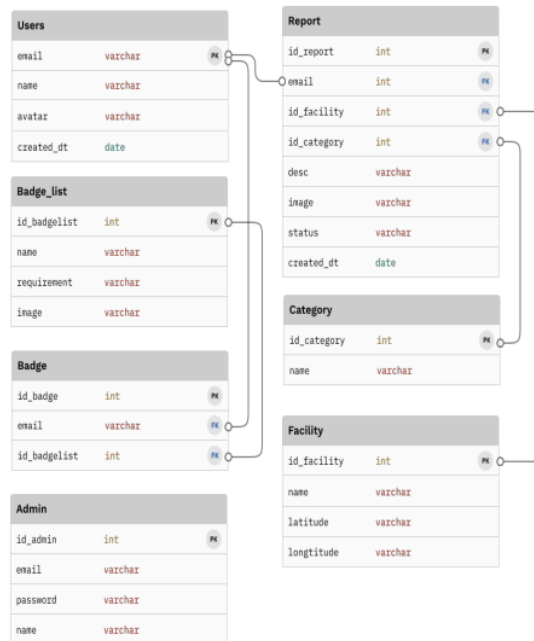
Users

| | | |
|---|---|---|
| email | varchar | PK |
| name | varchar | |
| avatar | varchar | |
| created_dt | date | |

Badge_list

| | | |
|---|---|---|
| id_badgelist | int | PK |
| name | varchar | |
| requirement | varchar | |
| image | varchar | |

Badge

| | | |
|---|---|---|
| id_badge | int | PK |
| email | varchar | FK |
| id_badgelist | int | FK |

Admin

| | | |
|---|---|---|
| id_admin | int | PK |
| email | varchar | |
| password | varchar | |
| name | varchar | |

Report

| | | |
|---|---|---|
| id_report | int | PK |
| email | int | FK |
| id_facility | int | FK |
| id_category | int | FK |
| desc | varchar | |
| image | varchar | |
| status | varchar | |
| created_dt | date | |

Category

| | | |
|---|---|---|
| id_category | int | PK |
| name | varchar | |

Facility

| | | |
|---|---|---|
| id_facility | int | PK |
| name | varchar | |
| latitude | varchar | |
| longtitude | varchar | |